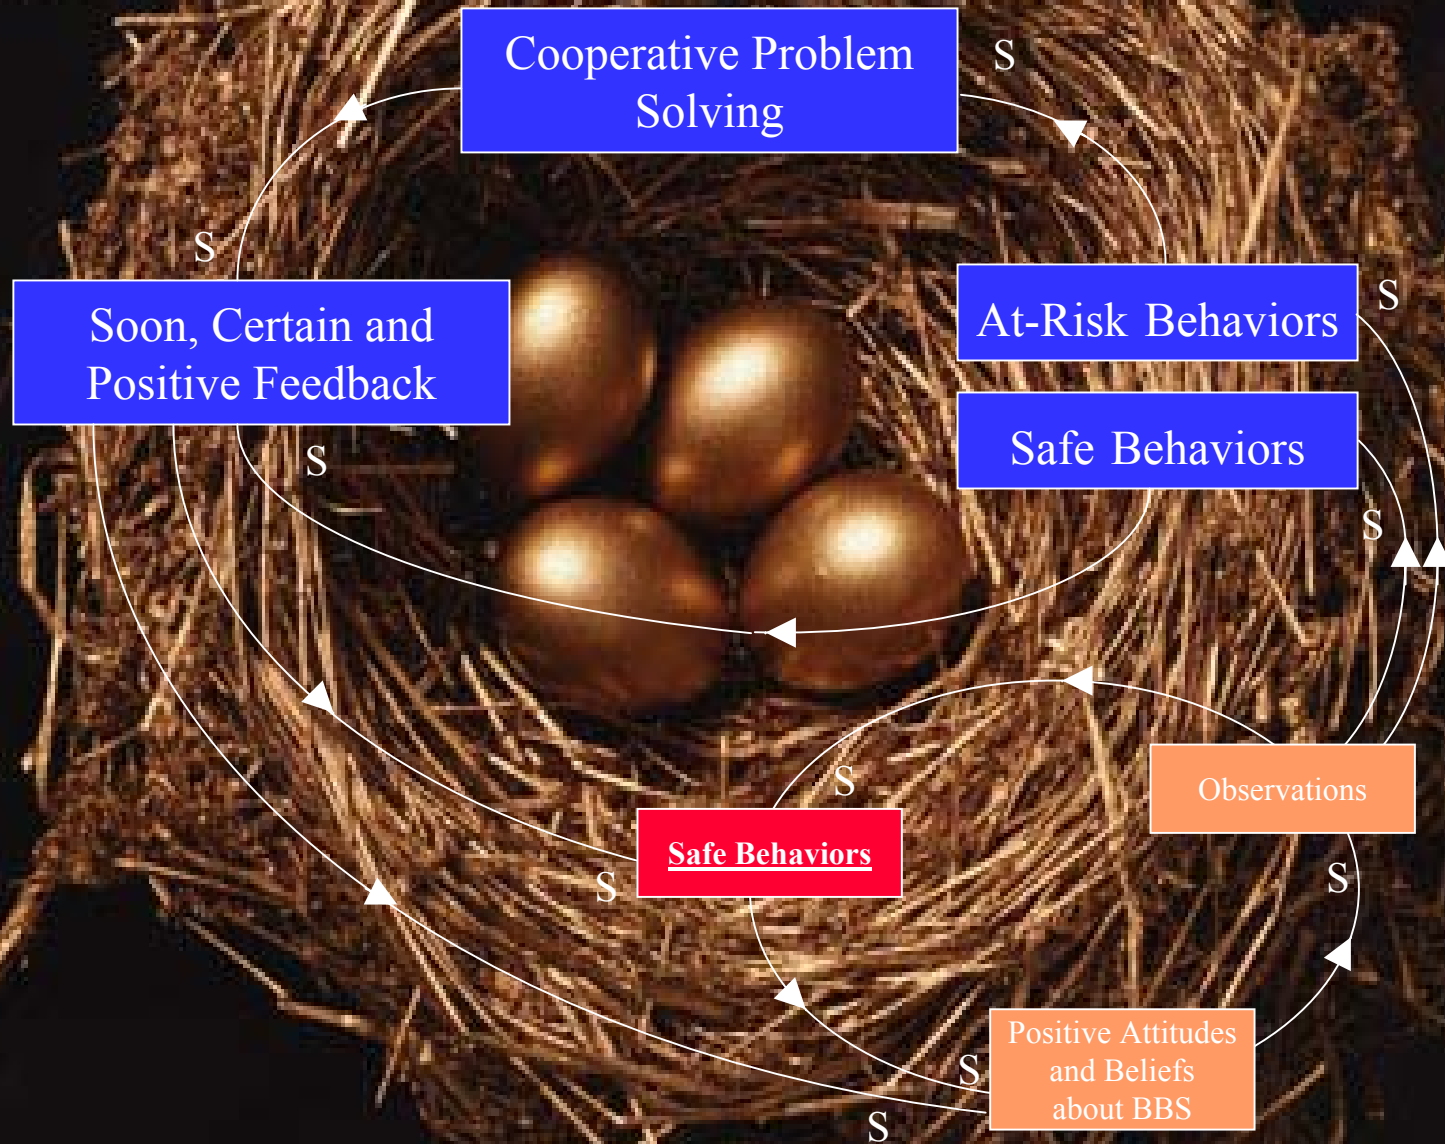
Cooperative Problem Solving

S

S

Soon, Certain and Positive Feedback

At-Risk Behaviors

S

Safe Behaviors

S

S

S

Safe Behaviors

S

Observations

S

Positive Attitudes and Beliefs about BBS

S

S